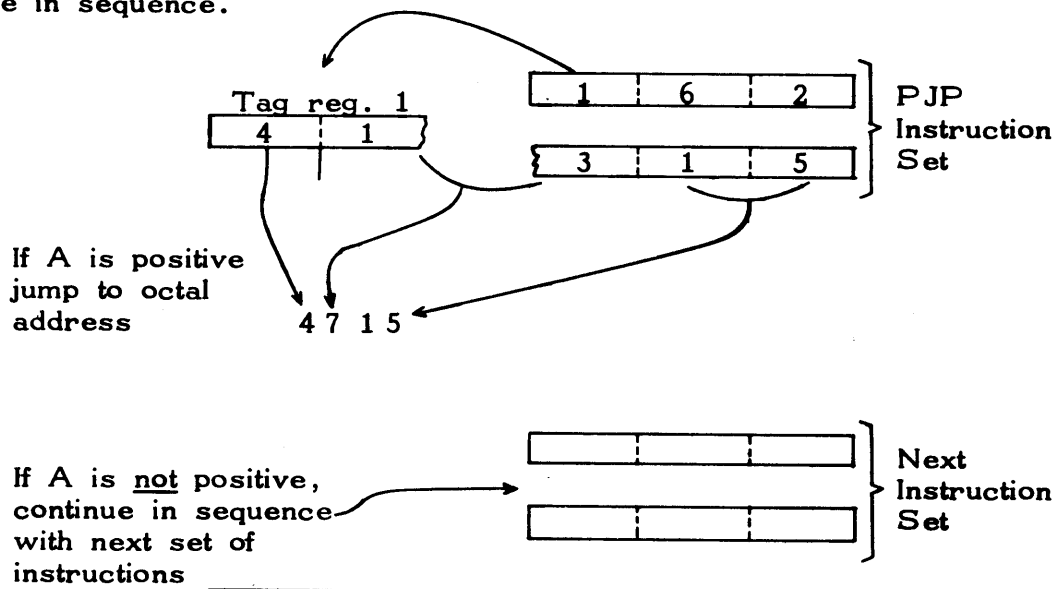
e in sequence.

Tag reg. 1

4 | 1

1 | 6 | 2

3 | 1 | 5

PJP Instruction Set

If A is positive jump to octal address

4 7 1 5

If A is not positive, continue in sequence with next set of instructions

Next Instruction Set